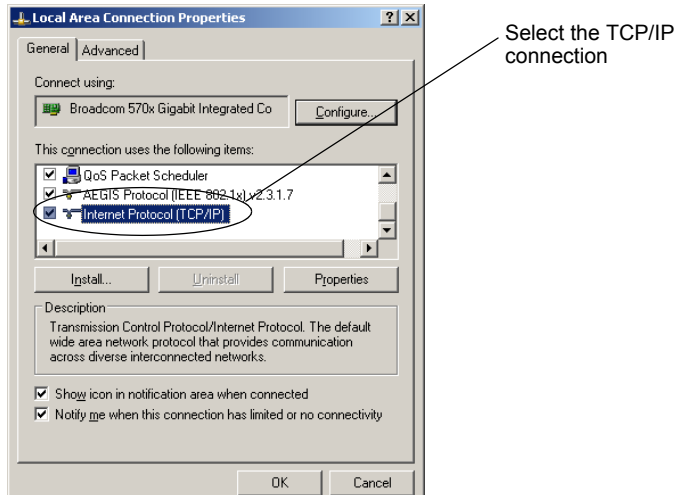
Local Area Connection Properties

?
X

General
Advanced

Connect using:

Broadcom 570x Gigabit Integrated Co

Configure...

This connection uses the following items:

QoS Packet Scheduler

AEGIS Protocol (IEEE 802.1x) v2.3.1.7

Internet Protocol (TCP/IP)

Install...
Uninstall
Properties

Description

Transmission Control Protocol/Internet Protocol. The default wide area network protocol that provides communication across diverse interconnected networks.

Show icon in notification area when connected

Notify me when this connection has limited or no connectivity

OK
Cancel

Select the TCP/IP connection